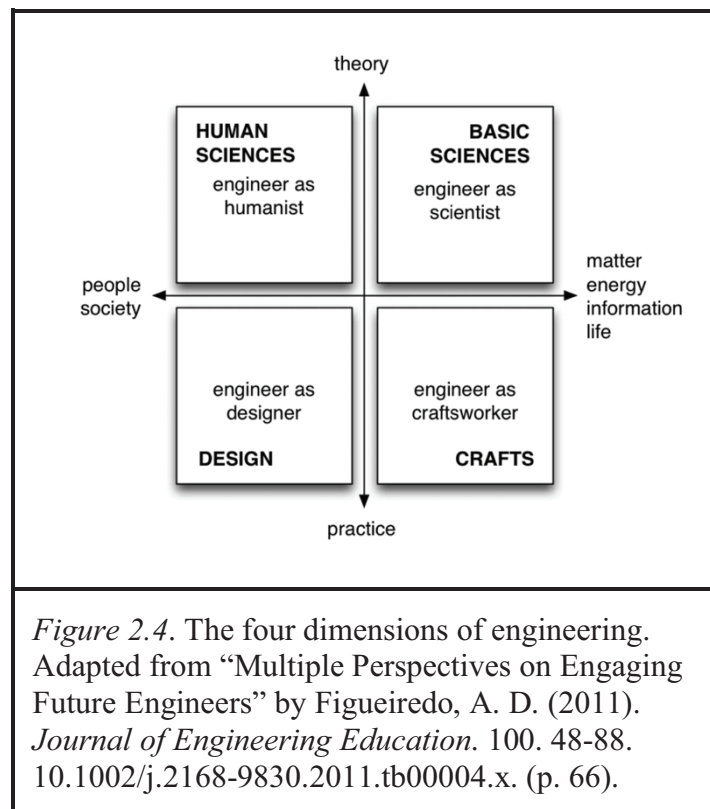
theory

HUMAN SCIENCES
engineer as humanist

BASIC SCIENCES
engineer as scientist

people
society

matter
energy
information
life

engineer as designer
DESIGN

engineer as craftsworker
CRAFTS

practice

*Figure 2.4*. The four dimensions of engineering. Adapted from "Multiple Perspectives on Engaging Future Engineers" by Figueiredo, A. D. (2011). *Journal of Engineering Education*. 100. 48-88. 10.1002/j.2168-9830.2011.tb00004.x. (p. 66).